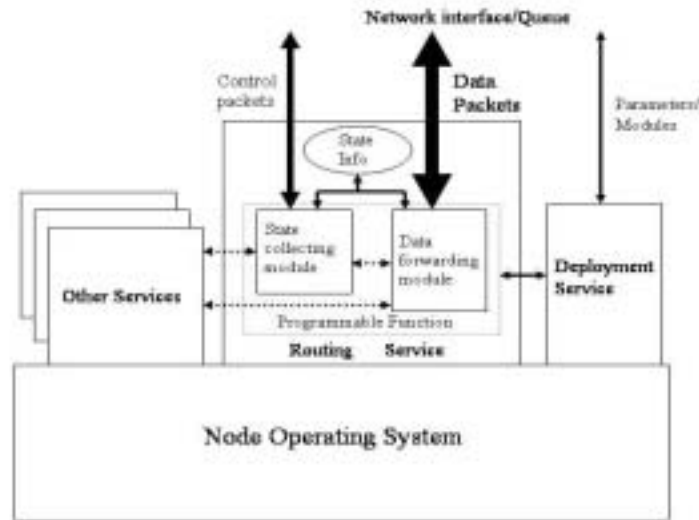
Network interface/Queue

Control packets

Data Packets

Parameters/ Modules

State Info

State collecting module

Data forwarding module

Programmable Function

Other Services

Deployment Service

Routing Service

Node Operating System